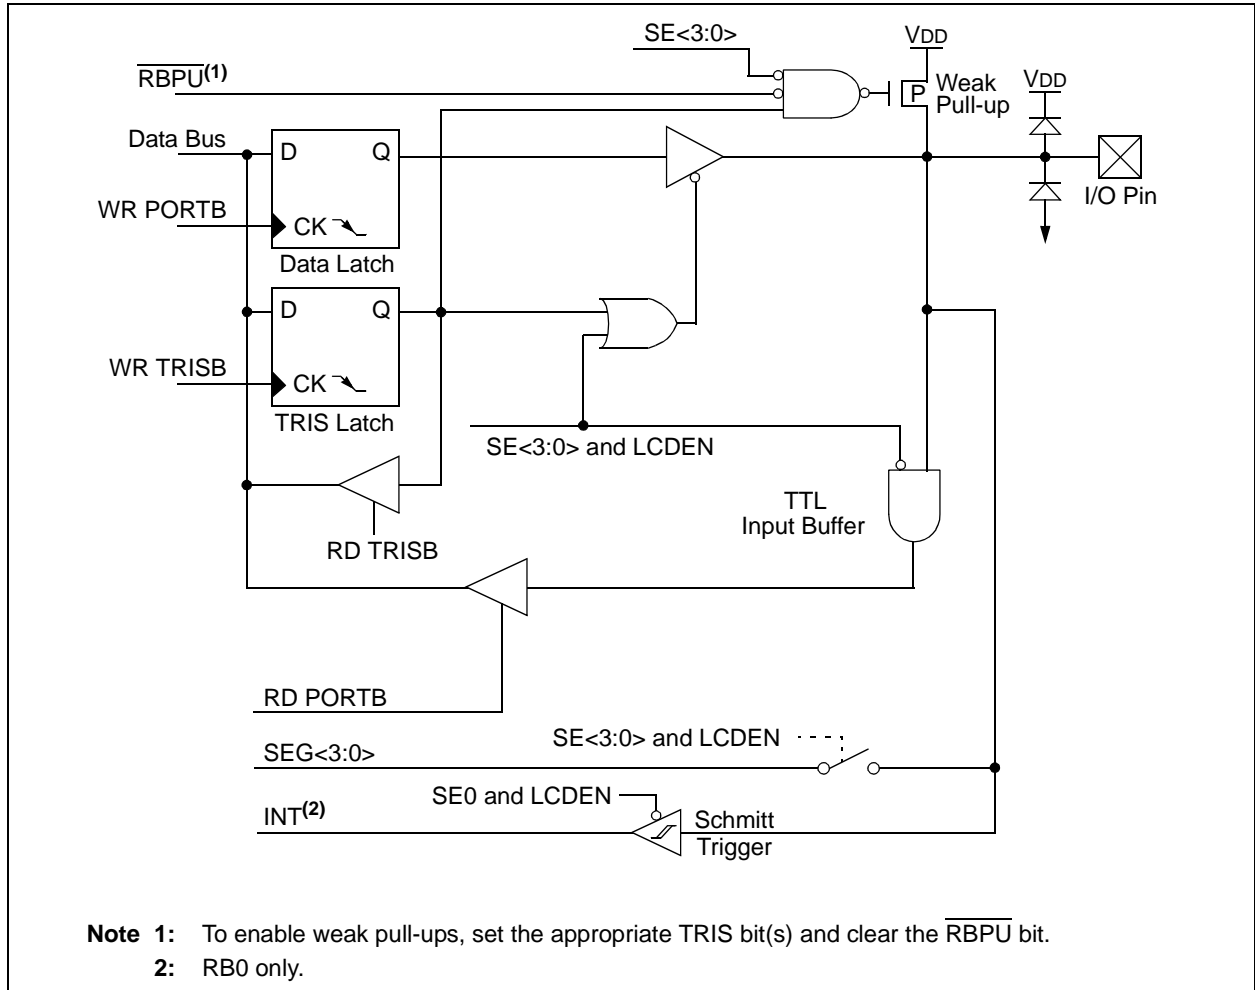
SE<3:0>

$V_{DD}$

$\overline{RBPU}^{(1)}$

P

Weak Pull-up

$V_{DD}$

Data Bus

D

Q

WR PORTB

CK

Data Latch

I/O Pin

D

Q

WR TRISB

CK

TRIS Latch

SE<3:0> and LCDEN

TTL Input Buffer

RD TRISB

RD PORTB

SE<3:0> and LCDEN

SEG<3:0>

SE0 and LCDEN

INT$^{(2)}$

Schmitt Trigger

**Note 1:** To enable weak pull-ups, set the appropriate TRIS bit(s) and clear the $\overline{RBPU}$ bit.

**2:** RB0 only.